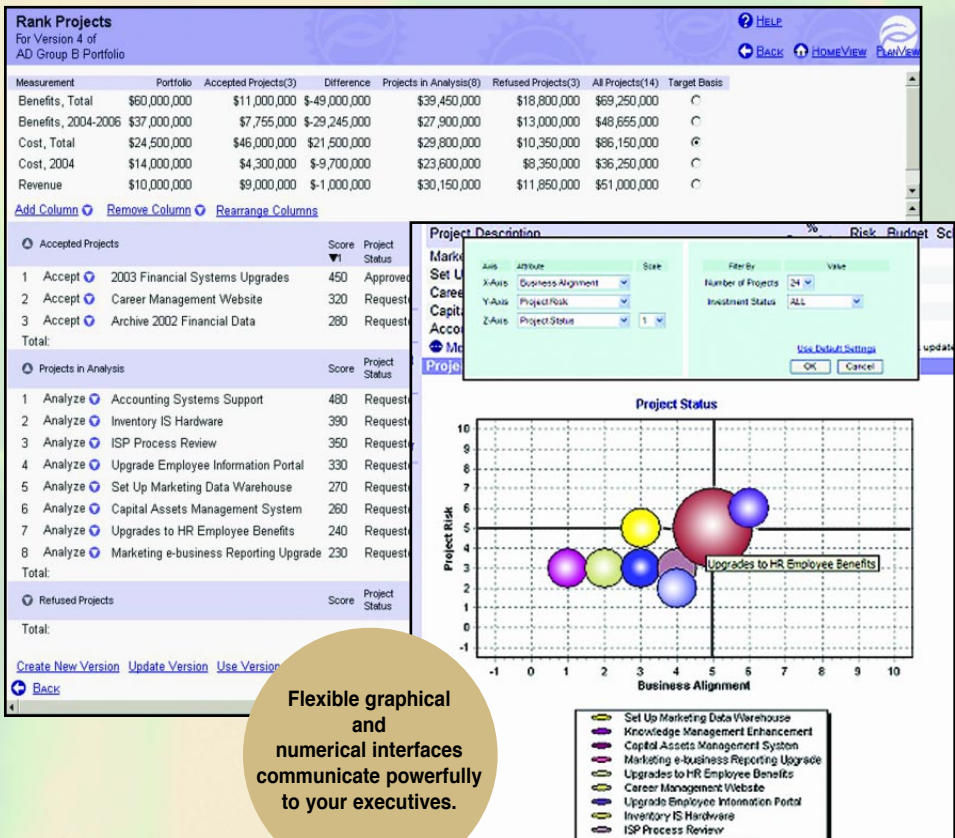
Rank Projects
For Version 4 of
AD Group B Portfolio

HELP
BACK HOMEVIEW PLANVIEW

| Measurement | Portfolio | Accepted Projects(3) | Difference | Projects in Analysis(8) | Refused Projects(3) | All Projects(14) | Target Basis |
|---|---|---|---|---|---|---|---|
| Benefits, Total | \$60,000,000 | \$11,000,000 | \$-49,000,000 | \$39,450,000 | \$18,800,000 | \$69,250,000 | ○ |
| Benefits, 2004-2006 | \$37,000,000 | \$7,755,000 | \$-29,245,000 | \$27,900,000 | \$13,000,000 | \$48,655,000 | ○ |
| Cost, Total | \$24,500,000 | \$46,000,000 | \$21,500,000 | \$29,800,000 | \$10,350,000 | \$86,150,000 | ● |
| Cost, 2004 | \$14,000,000 | \$4,300,000 | \$-9,700,000 | \$23,600,000 | \$8,350,000 | \$36,250,000 | ○ |
| Revenue | \$10,000,000 | \$9,000,000 | \$-1,000,000 | \$30,150,000 | \$11,850,000 | \$51,000,000 | ○ |

Add Column Remove Column Rearrange Columns

Accepted Projects Score Project Status
1 Accept 2003 Financial Systems Upgrades 450 Approved
2 Accept Career Management Website 320 Request
3 Accept Archive 2002 Financial Data 280 Request
Total:

Projects in Analysis Score Project Status
1 Analyze Accounting Systems Support 480 Request
2 Analyze Inventory IS Hardware 390 Request
3 Analyze ISP Process Review 350 Request
4 Analyze Upgrade Employee Information Portal 330 Request
5 Analyze Set Up Marketing Data Warehouse 270 Request
6 Analyze Capital Assets Management System 260 Request
7 Analyze Upgrades to HR Employee Benefits 240 Request
8 Analyze Marketing e-business Reporting Upgrade 230 Request
Total:

Refused Projects Score Project Status
Total:

Create New Version Update Version Use Version
BACK

Project Description % Risk Budget Sc
Marke
Set U
Caree
Capit
Accou
Mo
Proje
update

Axis Attribute Scale
X-Axis Business Alignment
Y-Axis Project Risk
Z-Axis Project Status 1
Filter By Value
Number of Projects 24
Investment Status ALL
Use Default Settings
OK Cancel

Project Status
Project Risk
10 9 8 7 6 5 4 3 2 1 0 -1
-1 0 1 2 3 4 5 6 7 8 9 10
Business Alignment
Upgrades to HR Employee Benefits

Set Up Marketing Data Warehouse
Knowledge Management Enhancement
Capital Assets Management System
Marketing e-business Reporting Upgrade
Upgrades to HR Employee Benefits
Career Management Website
Upgrade Employee Information Portal
Inventory IS Hardware
ISP Process Review

Flexible graphical and numerical interfaces communicate powerfully to your executives.